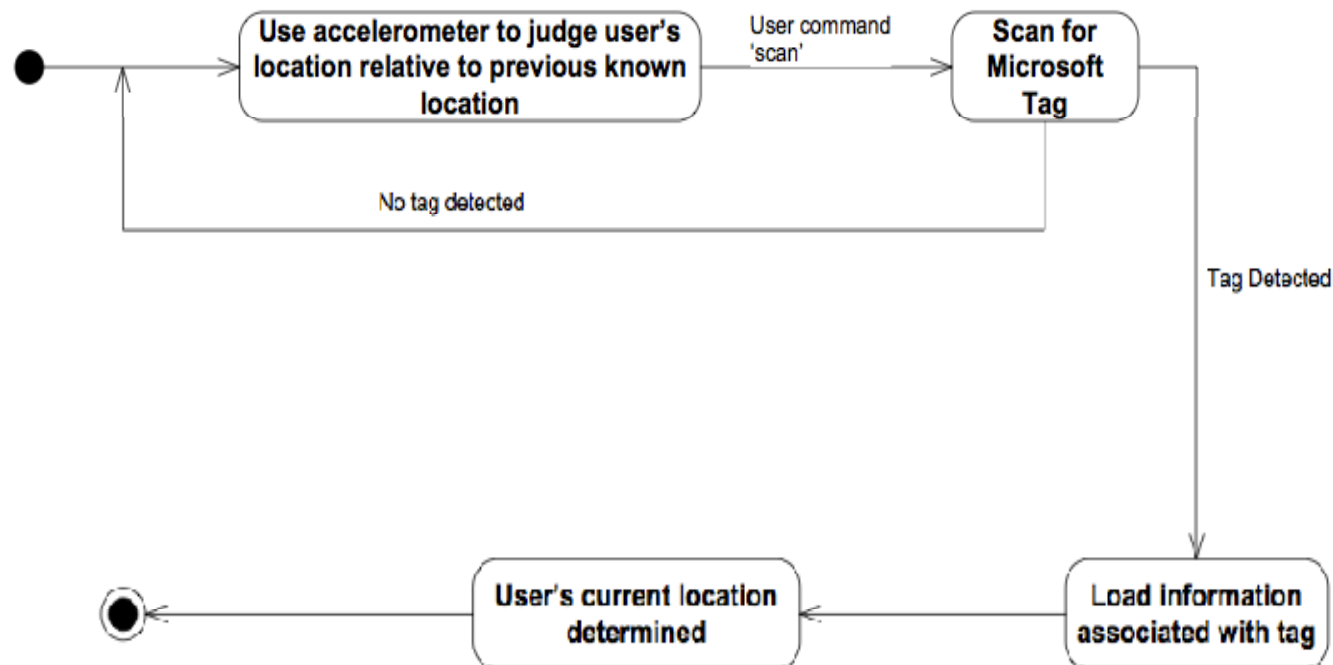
Use accelerometer to judge user's location relative to previous known location

User command 'scan'

Scan for Microsoft Tag

No tag detected

Tag Detected

Load information associated with tag

User's current location determined